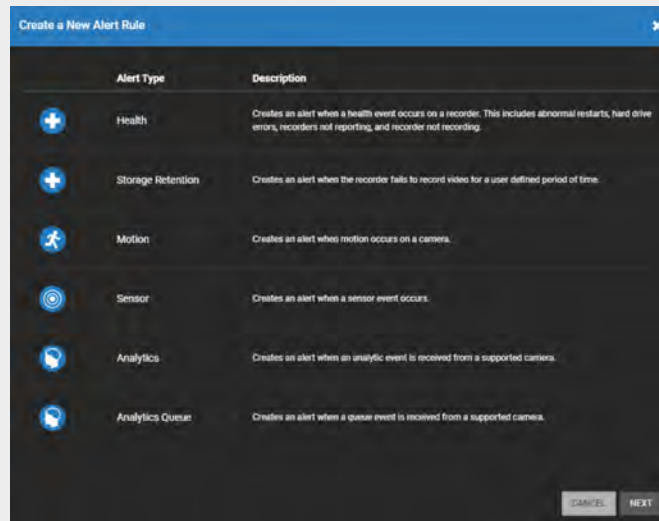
Create a New Alert Rule

| Alert Type | Description |
|---|---|
| Health | Creates an alert when a health event occurs on a recorder. This includes abnormal restarts, hard drive errors, recorders not reporting, and recorder not recording. |
| Storage Retention | Creates an alert when the recorder fails to record video for a user defined period of time. |
| Motion | Creates an alert when motion occurs on a camera. |
| Sensor | Creates an alert when a sensor event occurs. |
| Analytics | Creates an alert when an analytic event is received from a supported camera. |
| Analytics Queue | Creates an alert when a queue event is received from a supported camera. |

CANCEL NEXT